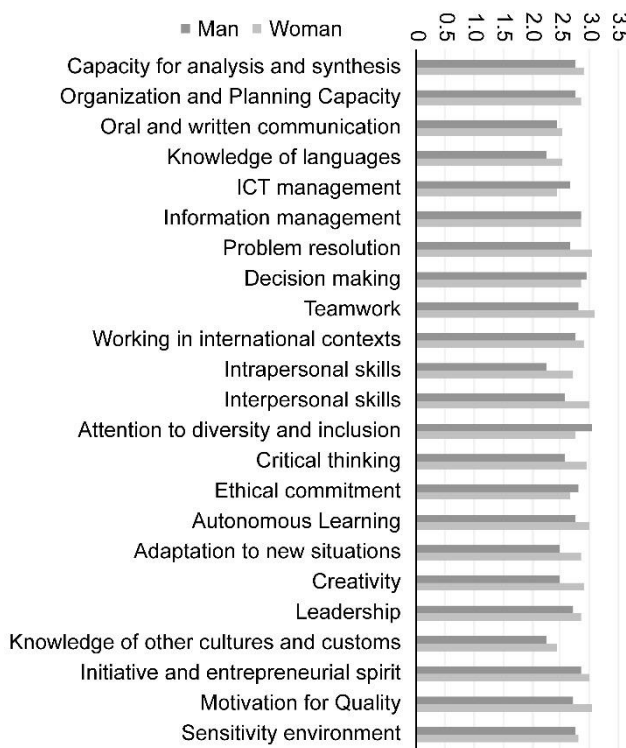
Man Woman

0
0.5
1.0
1.5
2.0
2.5
3.0
3.5

Capacity for analysis and synthesis
Organization and Planning Capacity
Oral and written communication
Knowledge of languages
ICT management
Information management
Problem resolution
Decision making
Teamwork
Working in international contexts
Intrapersonal skills
Interpersonal skills
Attention to diversity and inclusion
Critical thinking
Ethical commitment
Autonomous Learning
Adaptation to new situations
Creativity
Leadership
Knowledge of other cultures and customs
Initiative and entrepreneurial spirit
Motivation for Quality
Sensitivity environment